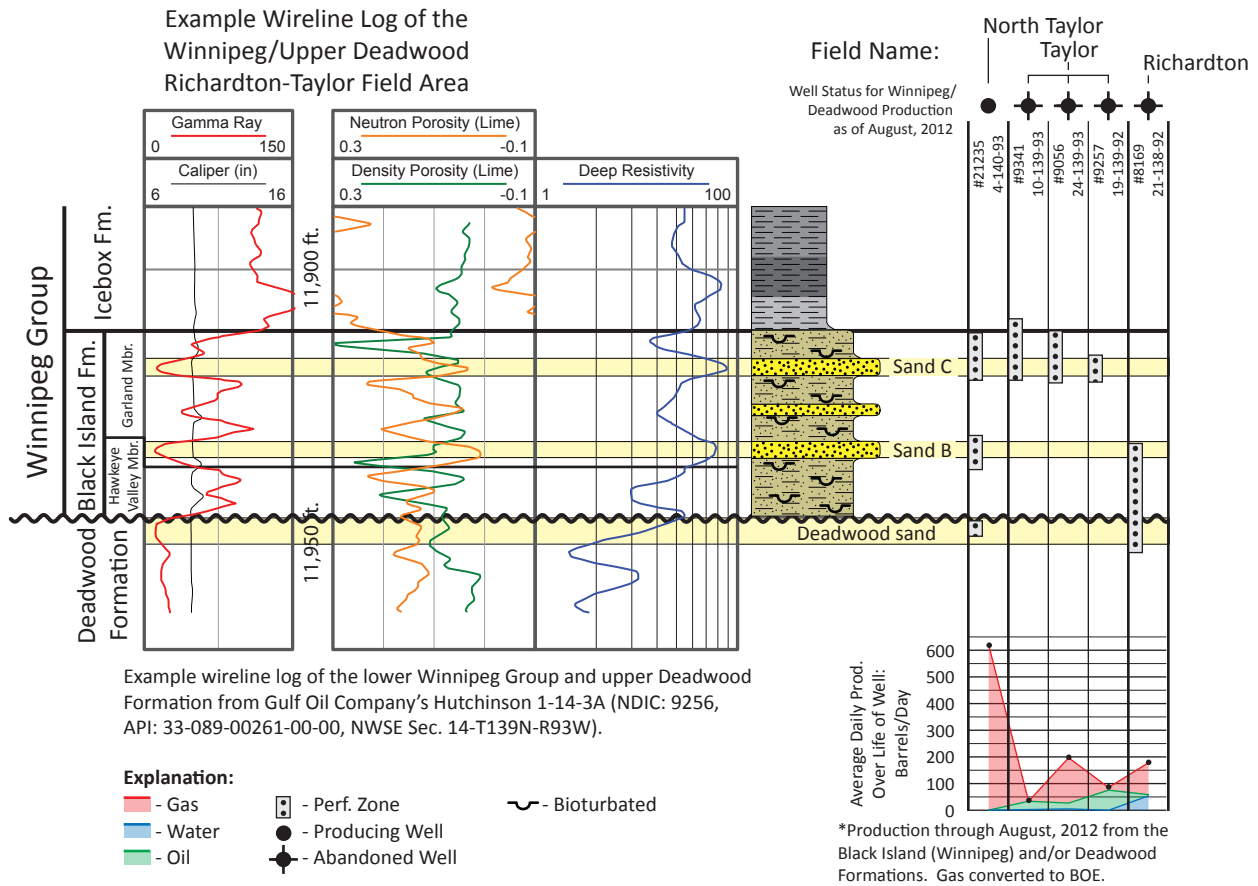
Example Wireline Log of the Winnipeg/Upper Deadwood Richardton-Taylor Field Area

Field Name:

North Taylor

Taylor

Richardton

Well Status for Winnipeg/ Deadwood Production as of August, 2012

#21235 4-140-93

#9341 10-139-93

#9056 24-139-93

#9257 19-139-92

#8169 21-138-92

Gamma Ray
0 150

Caliper (in)
6 16

Neutron Porosity (Lime)
0.3 -0.1

Density Porosity (Lime)
0.3 -0.1

Deep Resistivity
1 100

Winnipeg Group

Icebox Fm.

Black Island Fm.

Garland Mbr.

Hawkeye Valley Mbr.

Deadwood Formation

11,900 ft.

11,950 ft.

Sand C

Sand B

Deadwood sand

600
500
400
300
200
100
0

Average Daily Prod. Over Life of Well: Barrels/Day

Example wireline log of the lower Winnipeg Group and upper Deadwood Formation from Gulf Oil Company's Hutchinson 1-14-3A (NDIC: 9256, API: 33-089-00261-00-00, NWSE Sec. 14-T139N-R93W).

Explanation:
- Gas
- Water
- Oil
- Perf. Zone
- Producing Well
- Abandoned Well
- Bioturbated

*Production through August, 2012 from the Black Island (Winnipeg) and/or Deadwood Formations. Gas converted to BOE.